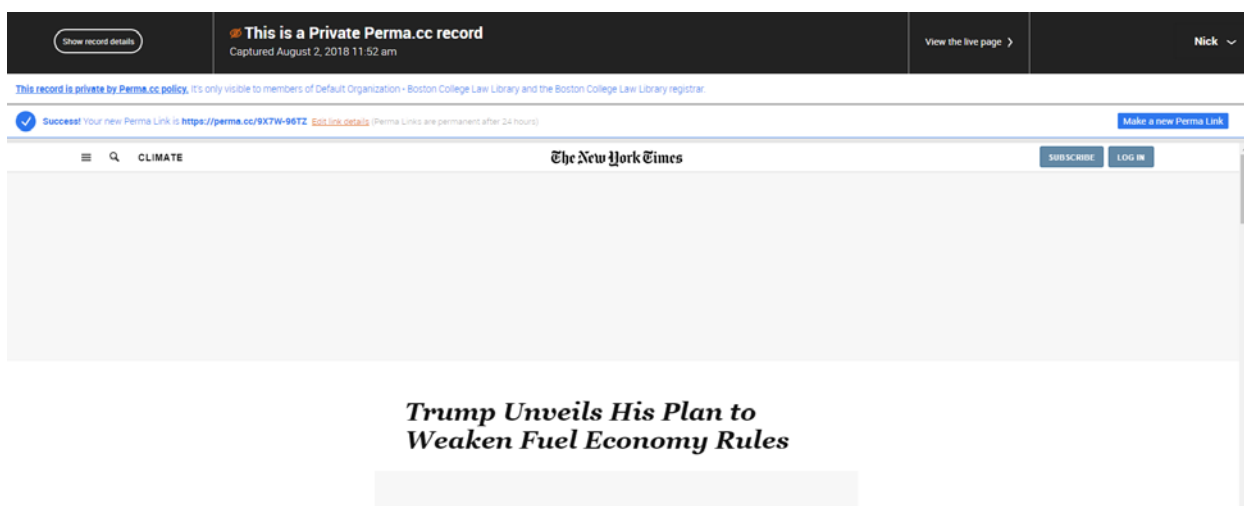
Show record details

This is a Private Perma.cc record
Captured August 2, 2018 11:52 am

View the live page ›

Nick

This record is private by Perma.cc policy. It's only visible to members of Default Organization - Boston College Law Library and the Boston College Law Library registrar.

Success! Your new Perma Link is https://perma.cc/9X7W-96TZ Edit link details (Perma Links are permanent after 24 hours)

Make a new Perma Link

CLIMATE

The New York Times

SUBSCRIBE

LOG IN

Trump Unveils His Plan to Weaken Fuel Economy Rules